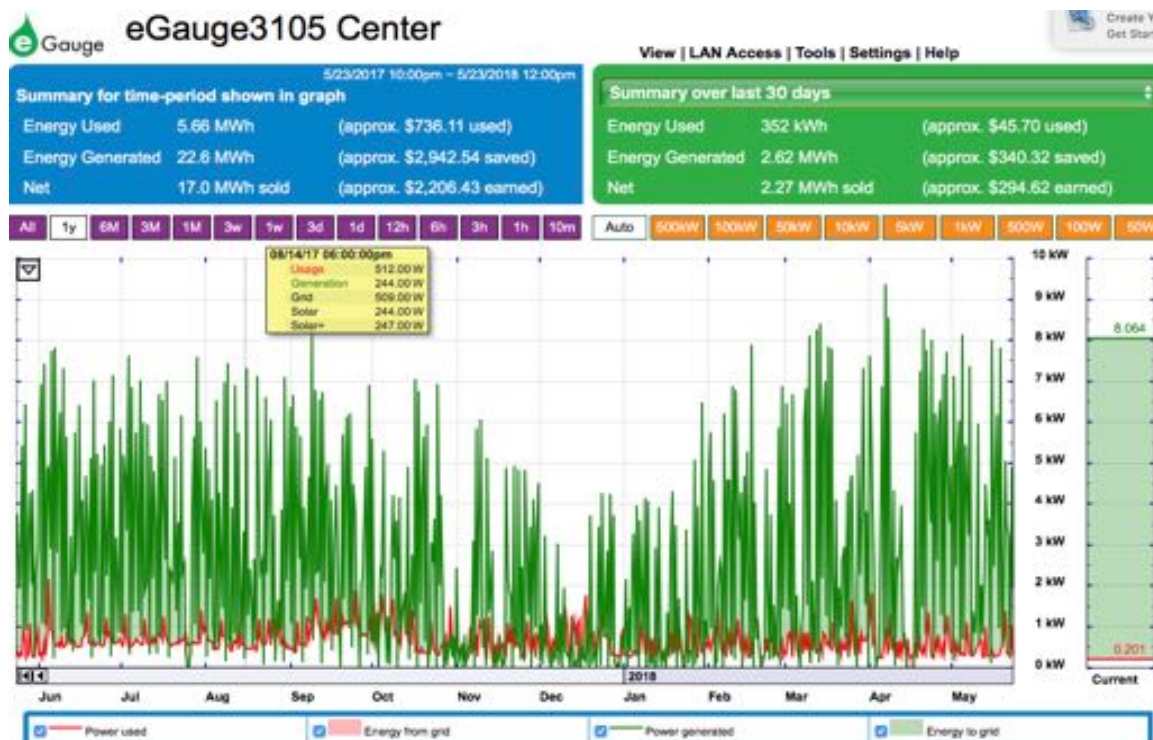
eGauge

eGauge3105 Center

Create Y
Get Star

View | LAN Access | Tools | Settings | Help

5/23/2017 10:00pm – 5/23/2018 12:00pm

Summary for time-period shown in graph

| | | |
|---|---|---|
| Energy Used | 5.66 MWh | (approx. $736.11 used) |
| Energy Generated | 22.6 MWh | (approx. $2,942.54 saved) |
| Net | 17.0 MWh sold | (approx. $2,206.43 earned) |

Summary over last 30 days

| | | |
|---|---|---|
| Energy Used | 352 kWh | (approx. $45.70 used) |
| Energy Generated | 2.62 MWh | (approx. $340.32 saved) |
| Net | 2.27 MWh sold | (approx. $294.62 earned) |

All 1y 6M 3M 1M 3w 1w 3d 1d 12h 6h 3h 1h 10m

Auto 500kW 100kW 50kW 10kW 5kW 1kW 500W 100W 50W

08/14/17 06:00:00pm

| | |
|---|---|
| Usage | 512.00 W |
| Generation | 244.00 W |
| Grid | 509.00 W |
| Solar | 244.00 W |
| Solar+ | 247.00 W |

10 kW
9 kW
8 kW
7 kW
6 kW
5 kW
4 kW
3 kW
2 kW
1 kW
0 kW

8.064

0.201

Current

2018

Jun Jul Aug Sep Oct Nov Dec Jan Feb Mar Apr May

Power used
Energy from grid
Power generated
Energy to grid